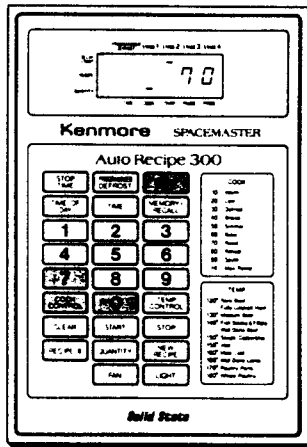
Kenmore SPACEMASTER

Auto Recipe 300

- 70

STOP TIME

DEFROST

TIME OF DAY

TIME

MEMORY RECALL

1

2

3

4

5

6

7

8

9

COOK CONTROL

TEMP CONTROL

CLEAR

START

STOP

RECIPE

QUANTITY

NEW RECIPE

FAN

LIGHT

COOK

TEMP

Solid State